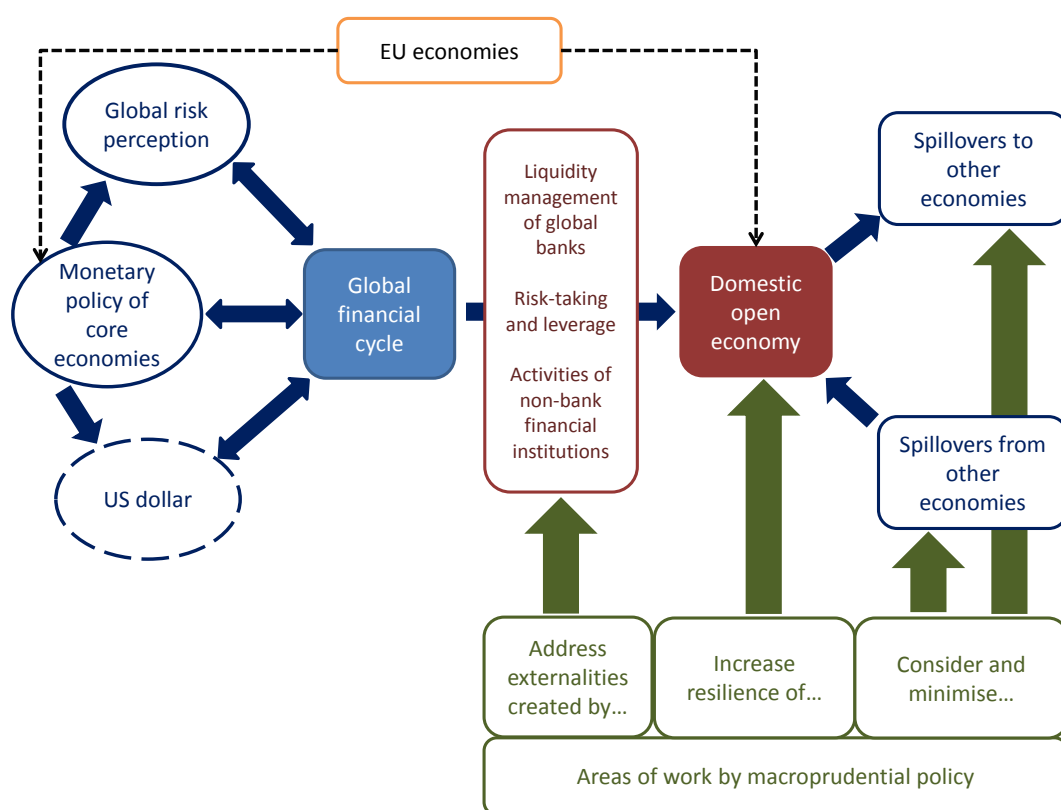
EU economies

Global risk perception

Monetary policy of core economies

US dollar

Global financial cycle

Liquidity management of global banks

Risk-taking and leverage

Activities of non-bank financial institutions

Domestic open economy

Spillovers to other economies

Spillovers from other economies

Address externalities created by…

Increase resilience of…

Consider and minimise…

Areas of work by macroprudential policy